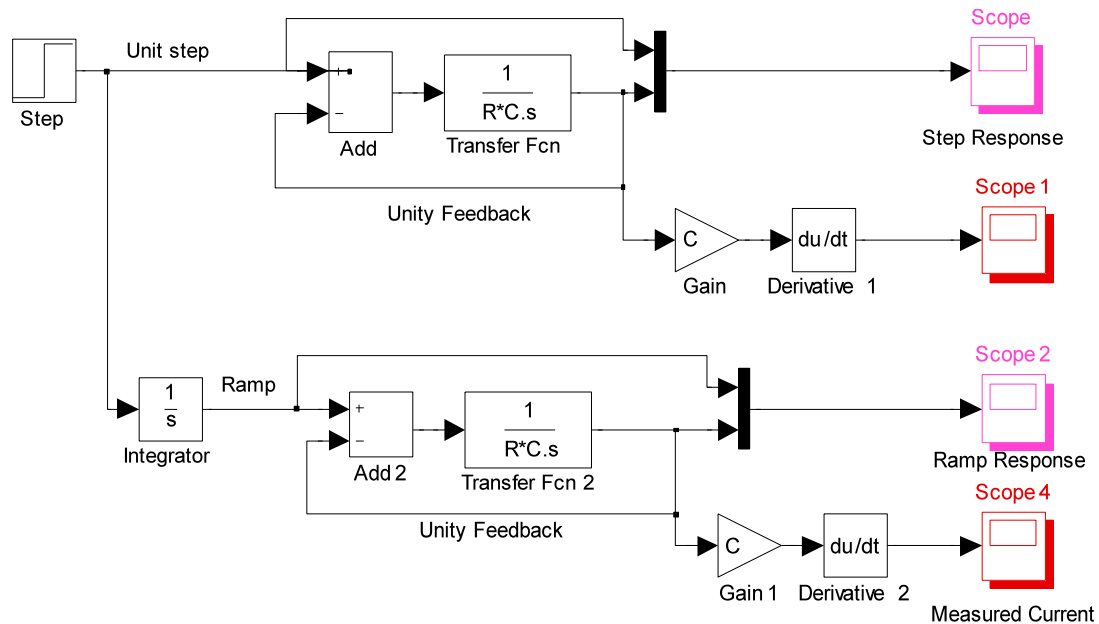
Step

Unit step

+

−

Add

$\frac{1}{R*C.s}$

Transfer Fcn

Scope

Step Response

Unity Feedback

Scope 1

C

Gain

du/dt

Derivative 1

Integrator

$\frac{1}{s}$

Ramp

+

−

Add 2

$\frac{1}{R*C.s}$

Transfer Fcn 2

Scope 2

Ramp Response

Unity Feedback

Scope 4

C

Gain 1

du/dt

Derivative 2

Measured Current